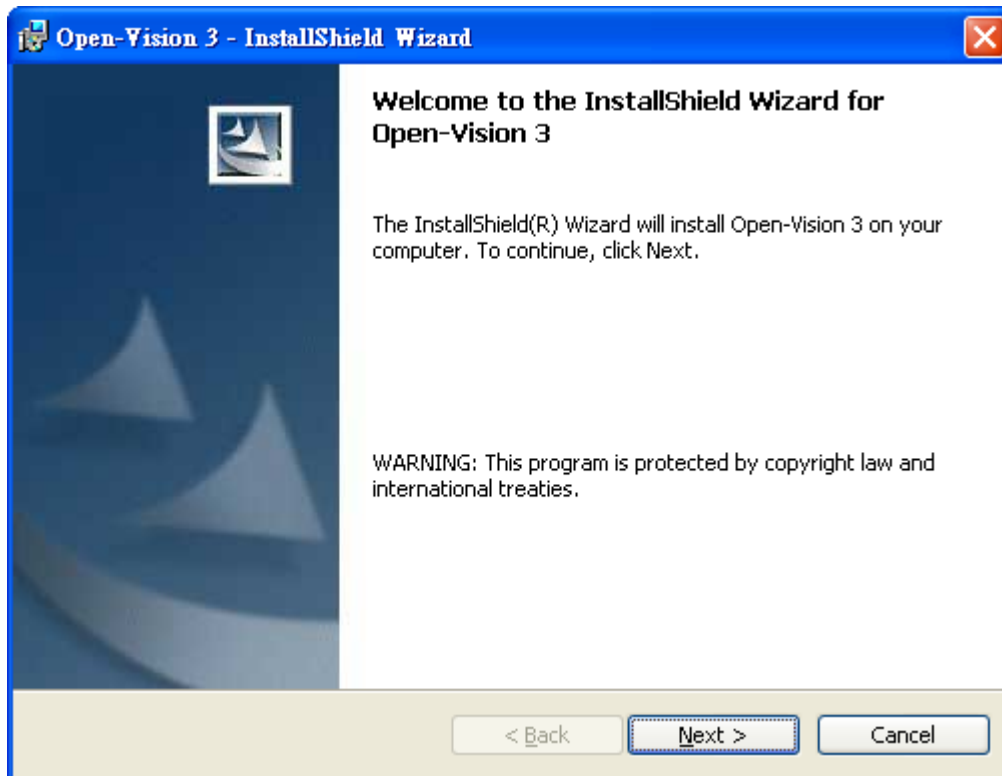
Open-Vision 3 - InstallShield Wizard

Welcome to the InstallShield Wizard for Open-Vision 3

The InstallShield(R) Wizard will install Open-Vision 3 on your computer. To continue, click Next.

WARNING: This program is protected by copyright law and international treaties.

< Back

Next >

Cancel